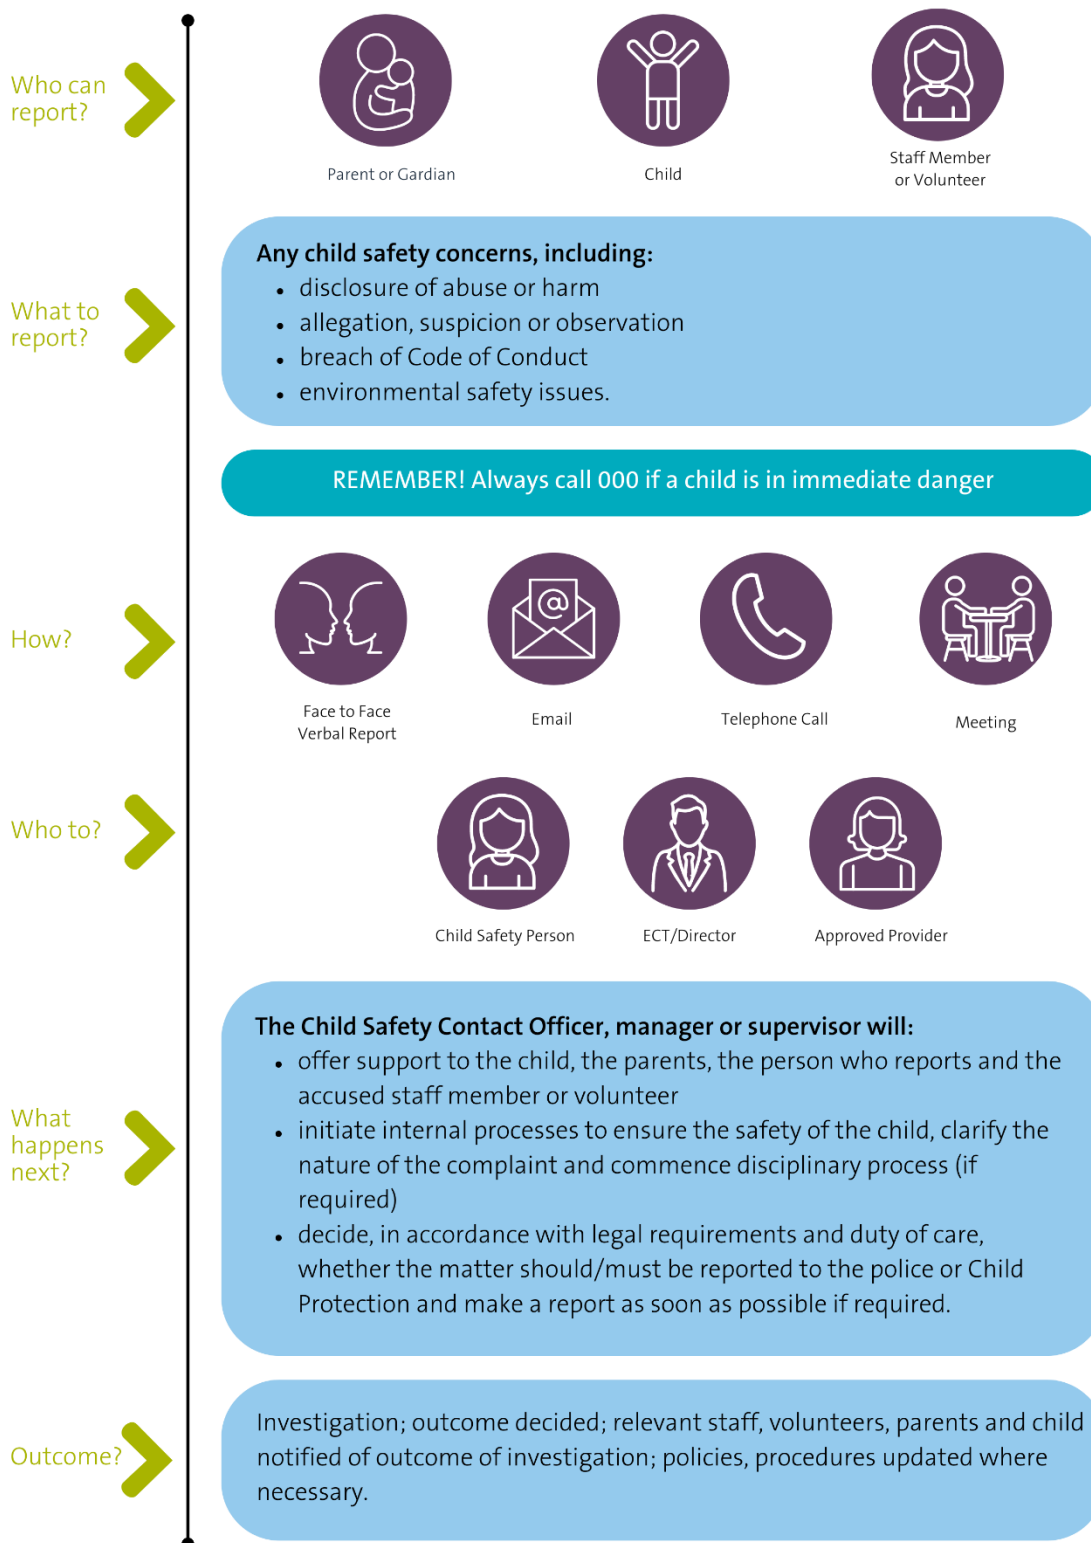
Who can report?

Parent or Gardian

Child

Staff Member or Volunteer

What to report?

Any child safety concerns, including:
- disclosure of abuse or harm
- allegation, suspicion or observation
- breach of Code of Conduct
- environmental safety issues.

REMEMBER! Always call 000 if a child is in immediate danger

How?

Face to Face Verbal Report

Email

Telephone Call

Meeting

Who to?

Child Safety Person

ECT/Director

Approved Provider

What happens next?

The Child Safety Contact Officer, manager or supervisor will:
- offer support to the child, the parents, the person who reports and the accused staff member or volunteer
- initiate internal processes to ensure the safety of the child, clarify the nature of the complaint and commence disciplinary process (if required)
- decide, in accordance with legal requirements and duty of care, whether the matter should/must be reported to the police or Child Protection and make a report as soon as possible if required.

Outcome?

Investigation; outcome decided; relevant staff, volunteers, parents and child notified of outcome of investigation; policies, procedures updated where necessary.